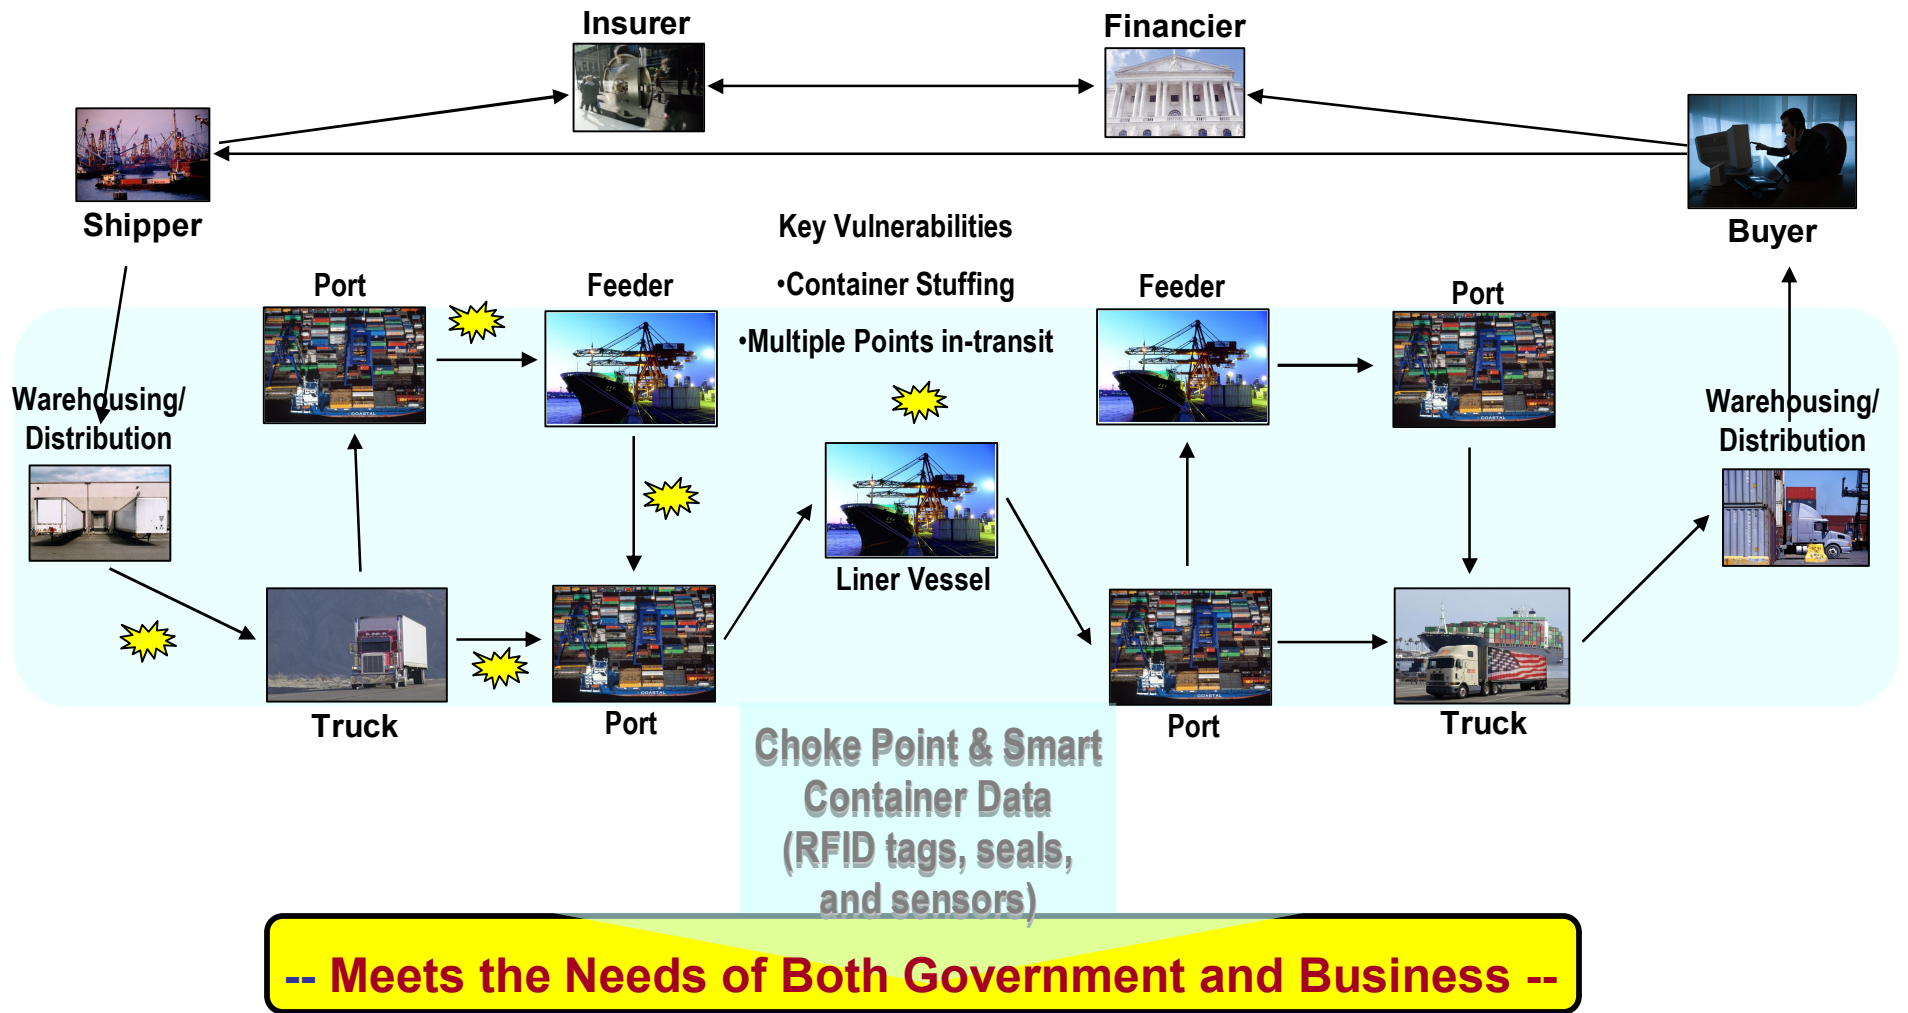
Insurer

Financier

Shipper

Buyer

Key Vulnerabilities

•Container Stuffing

•Multiple Points in-transit

Port

Feeder

Feeder

Port

Warehousing/ Distribution

Warehousing/ Distribution

Liner Vessel

Truck

Port

Port

Truck

Choke Point & Smart Container Data (RFID tags, seals, and sensors)

-- Meets the Needs of Both Government and Business --